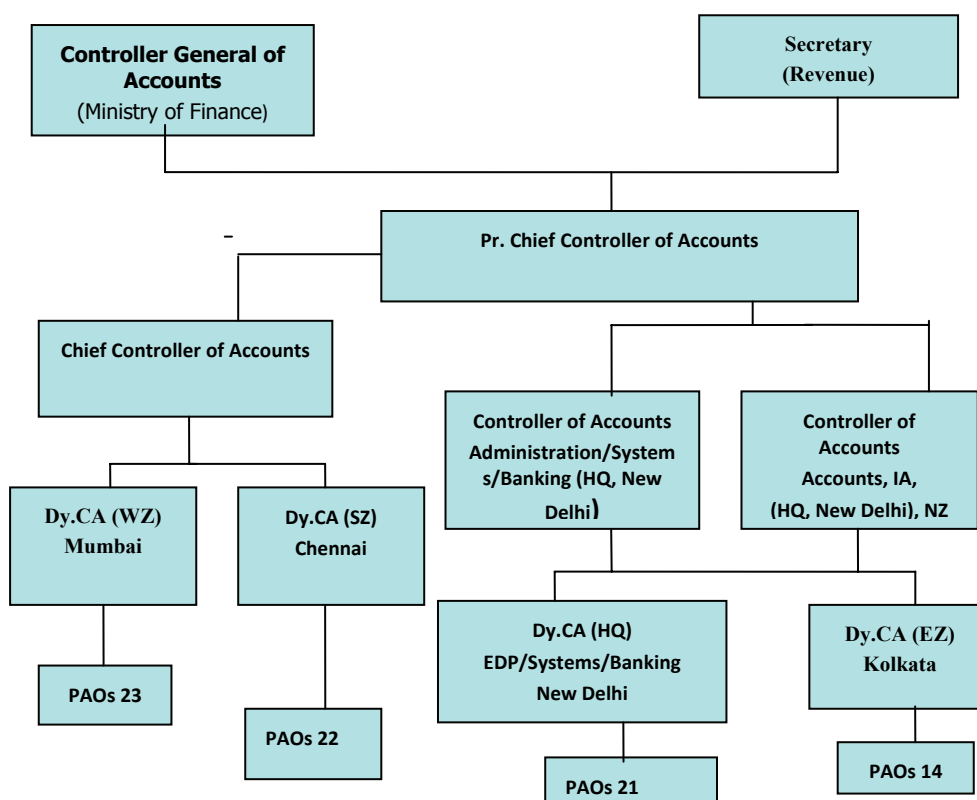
Controller General of Accounts
(Ministry of Finance)

Secretary
(Revenue)

-

Pr. Chief Controller of Accounts

Chief Controller of Accounts

Controller of Accounts
Administration/Systems/Banking (HQ, New Delhi)

Controller of Accounts
Accounts, IA,
(HQ, New Delhi), NZ

Dy.CA (WZ)
Mumbai

Dy.CA (SZ)
Chennai

Dy.CA (HQ)
EDP/Systems/Banking
New Delhi

Dy.CA (EZ)
Kolkata

PAOs 23

PAOs 22

PAOs 21

PAOs 14